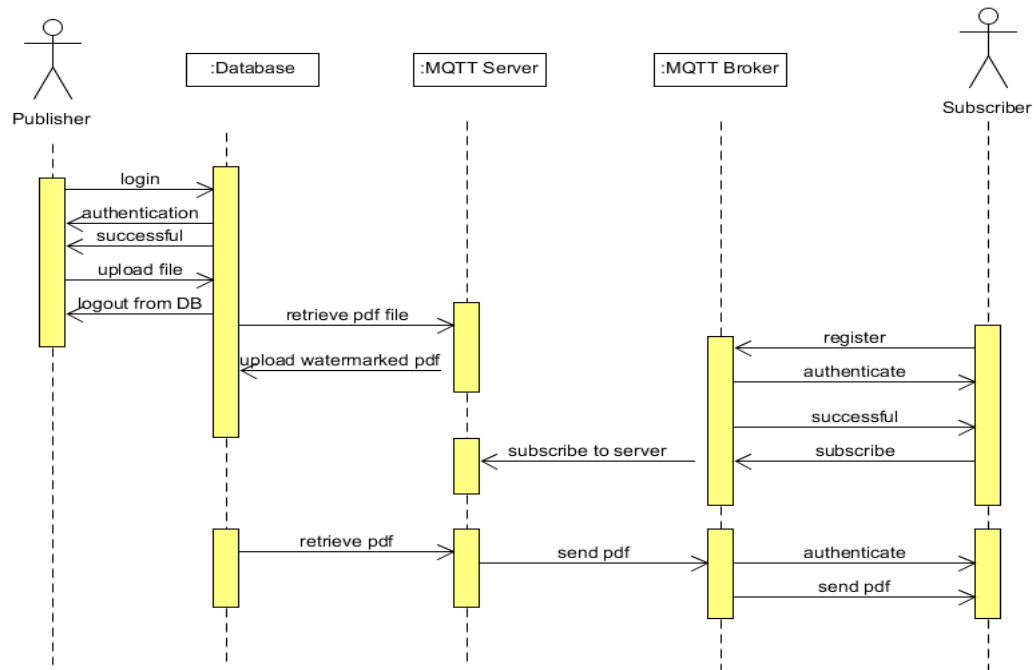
Publisher
:Database
:MQTT Server
:MQTT Broker
Subscriber

login
authentication
successful
upload file
logout from DB
retrieve pdf file
upload watermarked pdf
register
authenticate
successful
subscribe to server
subscribe
retrieve pdf
send pdf
authenticate
send pdf